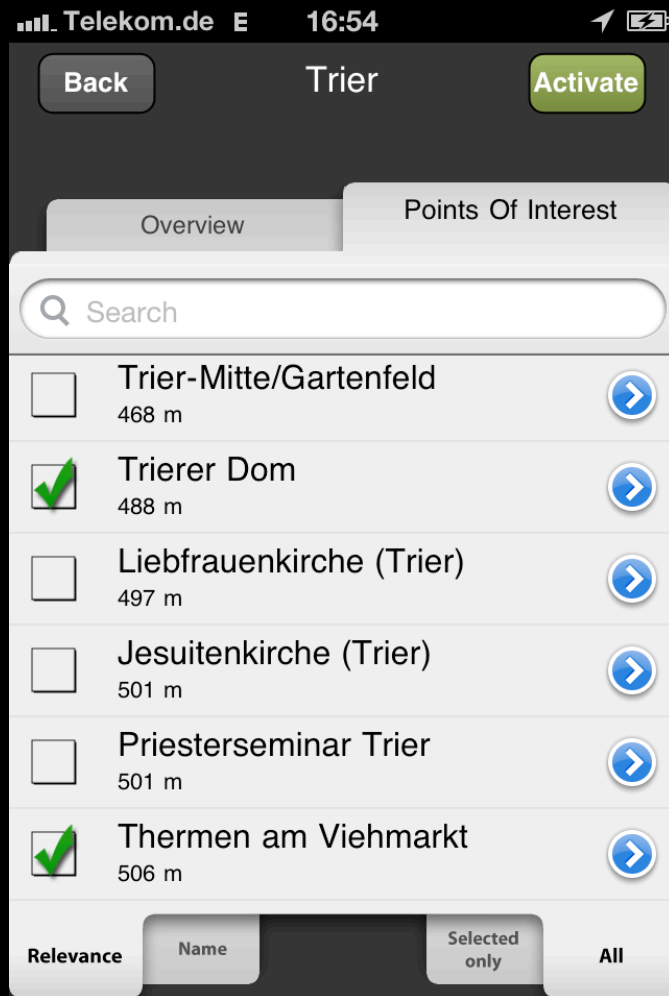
Telekom.de E 16:54

Back
Trier
Activate

Overview
Points Of Interest

Search

Trier-Mitte/Gartenfeld
468 m

Trierer Dom
488 m

Liebfrauenkirche (Trier)
497 m

Jesuitenkirche (Trier)
501 m

Priesterseminar Trier
501 m

Thermen am Viehmarkt
506 m

Relevance
Name
Selected only
All